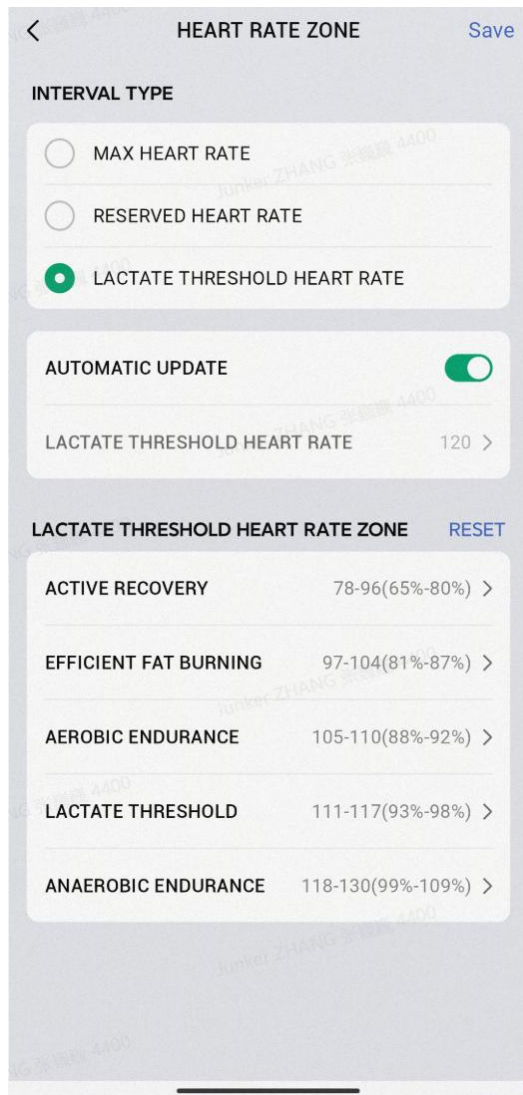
<
HEART RATE ZONE
Save

INTERVAL TYPE

MAX HEART RATE

RESERVED HEART RATE

LACTATE THRESHOLD HEART RATE

AUTOMATIC UPDATE

LACTATE THRESHOLD HEART RATE 120 >

LACTATE THRESHOLD HEART RATE ZONE
RESET

ACTIVE RECOVERY 78-96(65%-80%) >

EFFICIENT FAT BURNING 97-104(81%-87%) >

AEROBIC ENDURANCE 105-110(88%-92%) >

LACTATE THRESHOLD 111-117(93%-98%) >

ANAEROBIC ENDURANCE 118-130(99%-109%) >

Junker ZHANG 张 4400